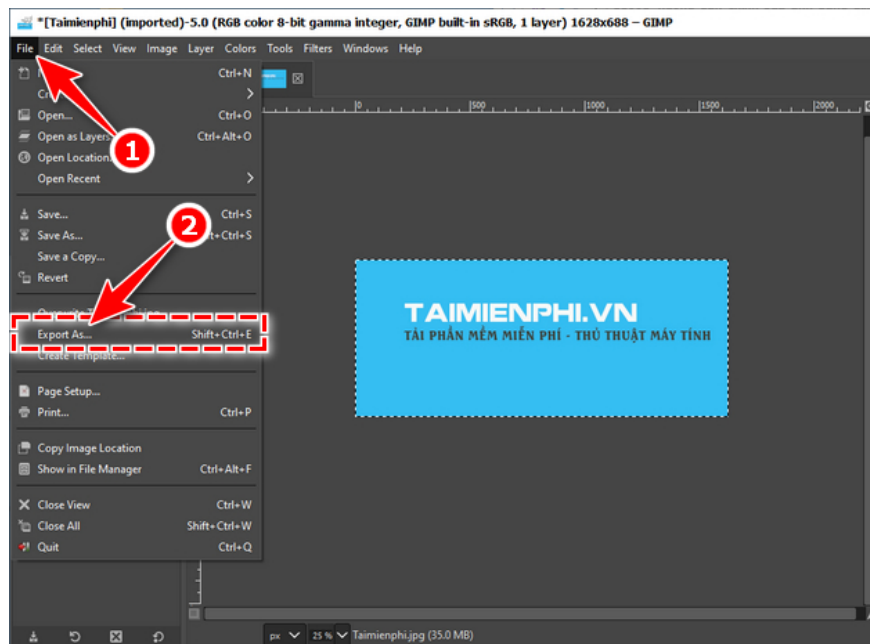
*[Taimienphi] (imported)-5.0 (RGB color 8-bit gamma integer, GIMP built-in sRGB, 1 layer) 1628x688 – GIMP

File Edit Select View Image Layer Colors Tools Filters Windows Help

N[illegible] Ctrl+N
Cr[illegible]
Open... Ctrl+O
Open as Layers... Ctrl+Alt+O
Open Location...
Open Recent

Save... Ctrl+S
Save As... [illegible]t+Ctrl+S
Save a Copy...
Revert

Export As... Shift+Ctrl+E
Create Template...

Page Setup...
Print... Ctrl+P

Copy Image Location
Show in File Manager Ctrl+Alt+F

Close View Ctrl+W
Close All Shift+Ctrl+W
Quit Ctrl+Q

1
2

0 500 1000 1500 2000

TAIMIENPHI.VN
TẢI PHẦN MỀM MIỄN PHÍ - THỦ THUẬT MÁY TÍNH

px 25 % Taimienphi.jpg (35.0 MB)